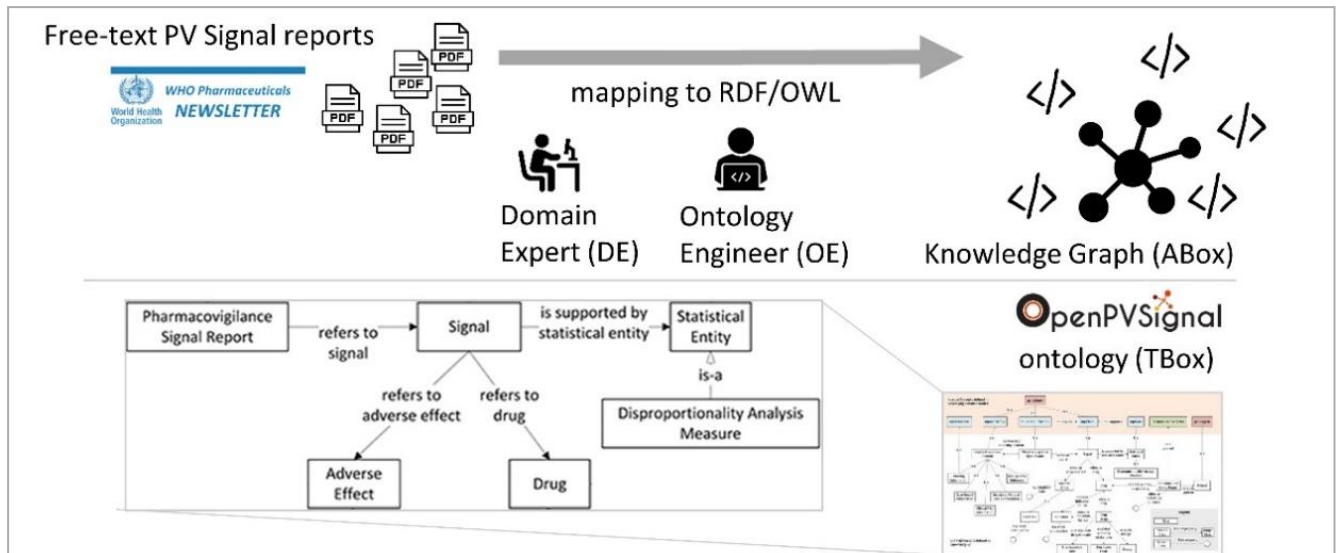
Free-text PV Signal reports

World Health Organization WHO Pharmaceuticals NEWSLETTER

PDF PDF PDF PDF PDF PDF

mapping to RDF/OWL

Domain Expert (DE)

Ontology Engineer (OE)

</> </> </> </> </>

Knowledge Graph (ABox)

Pharmacovigilance Signal Report

refers to signal

Signal

is supported by statistical entity

Statistical Entity

is-a

Disproportionality Analysis Measure

refers to adverse effect

refers to drug

Adverse Effect

Drug

OpenPVSignal ontology (TBox)

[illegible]